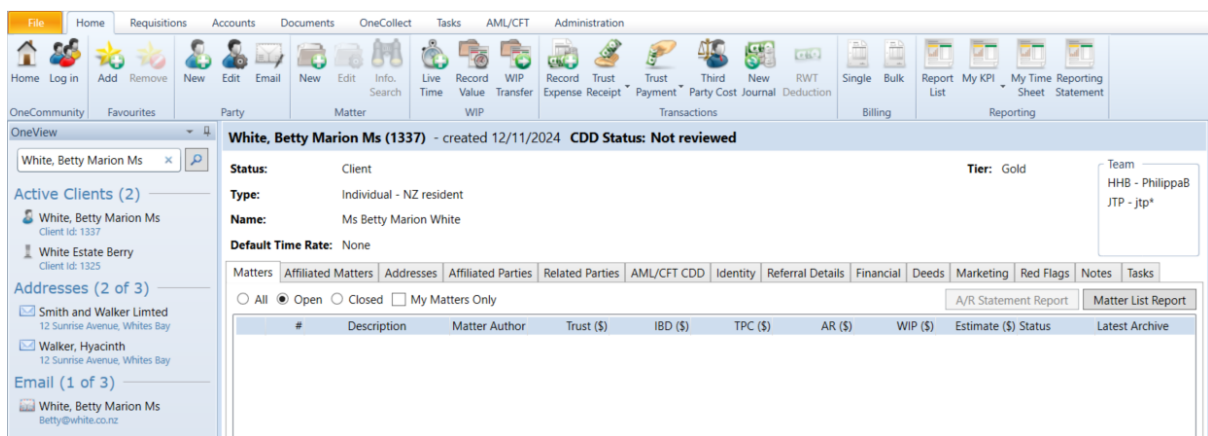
File | Home | Requisitions | Accounts | Documents | OneCollect | Tasks | AML/CFT | Administration

Home | Log in | Add | Remove | New | Edit | Email | New | Edit | Info. Search | Live Time | Record Value | WIP Transfer | Record Expense | Trust Receipt | Trust Payment | Third Party Cost | New Journal | RWT Deduction | Single | Bulk | Report List | My KPI | My Time Sheet | Reporting Statement

OneCommunity | Favourites | Party | Matter | WIP | Transactions | Billing | Reporting

OneView

White, Betty Marion Ms

Active Clients (2)

White, Betty Marion Ms
Client Id: 1337

White Estate Berry
Client Id: 1325

Addresses (2 of 3)

Smith and Walker Limted
12 Sunrise Avenue, Whites Bay

Walker, Hyacinth
12 Sunrise Avenue, Whites Bay

Email (1 of 3)

White, Betty Marion Ms
Betty@white.co.nz

White, Betty Marion Ms (1337) - created 12/11/2024 CDD Status: Not reviewed

Status: Client

Type: Individual - NZ resident

Name: Ms Betty Marion White

Default Time Rate: None

Tier: Gold

Team
HHB - PhilippaB
JTP - jtp*

Matters | Affiliated Matters | Addresses | Affiliated Parties | Related Parties | AML/CFT CDD | Identity | Referral Details | Financial | Deeds | Marketing | Red Flags | Notes | Tasks

All | Open | Closed | My Matters Only

A/R Statement Report | Matter List Report

| # | Description | Matter Author | Trust ($) | IBD ($) | TPC ($) | AR ($) | WIP ($) | Estimate ($) Status | Latest Archive |
|---|---|---|---|---|---|---|---|---|---|